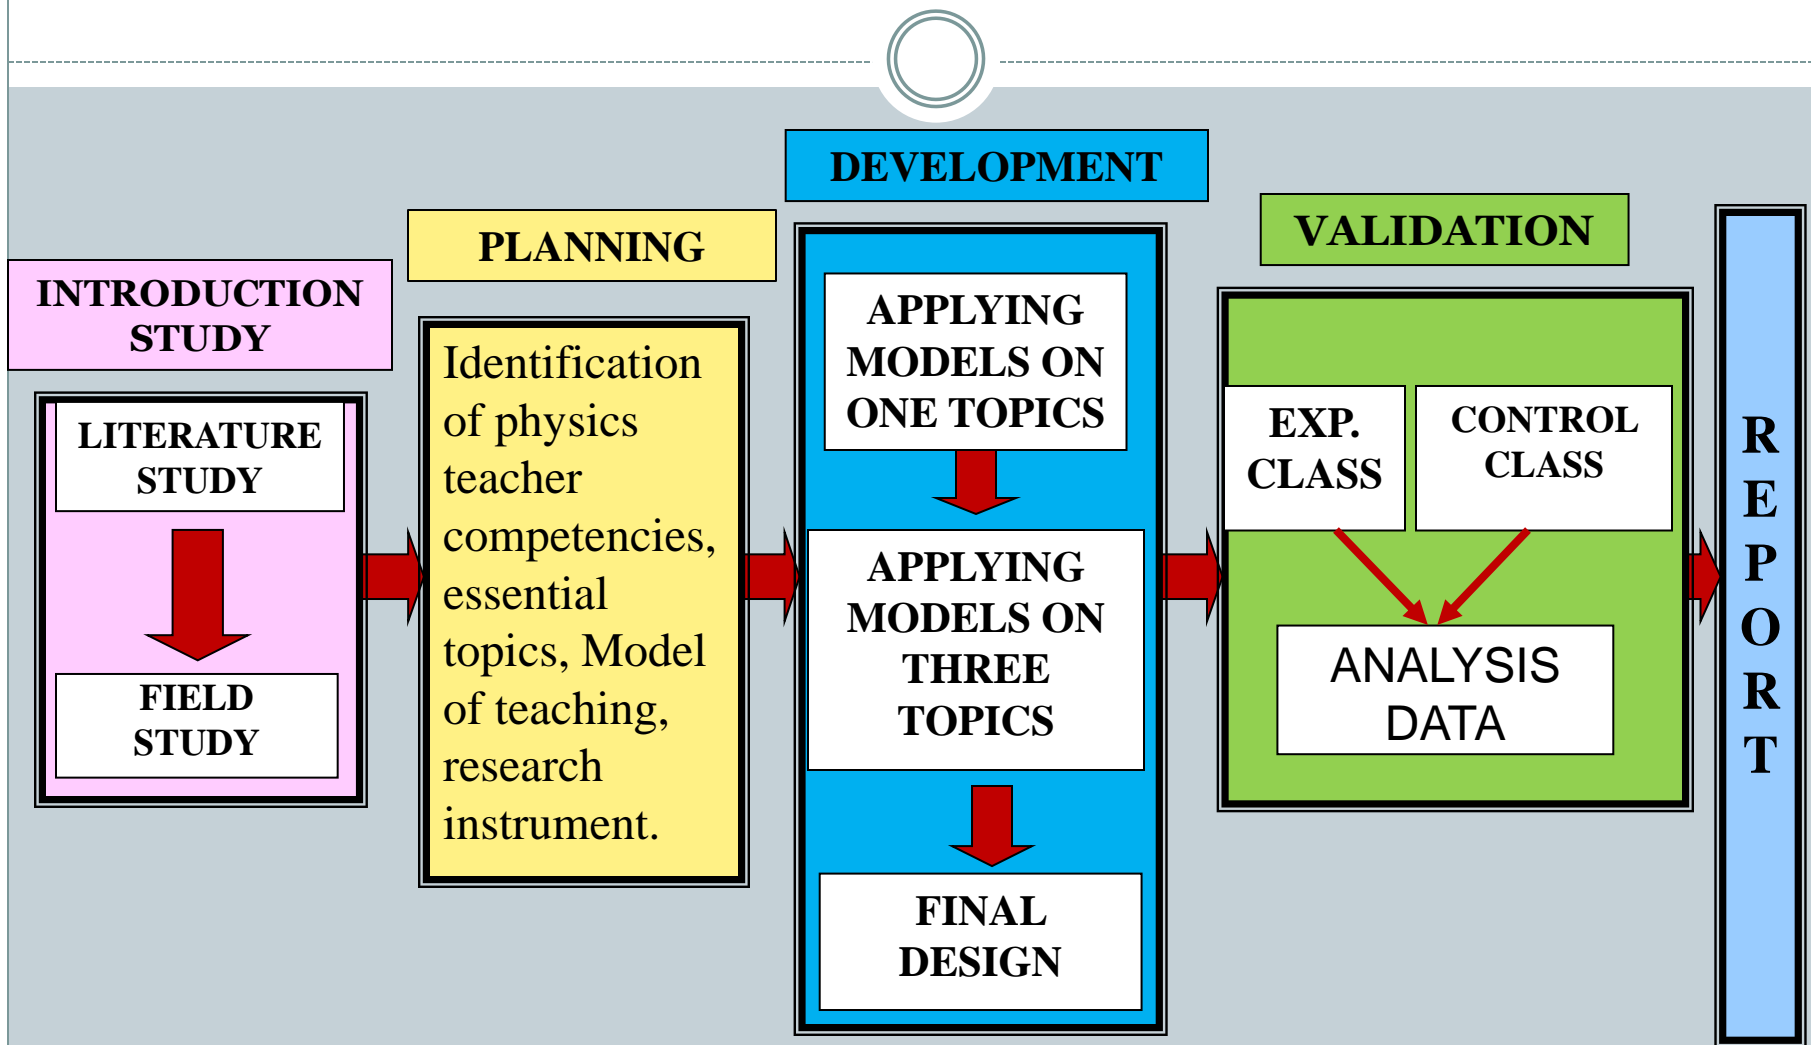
INTRODUCTION STUDY

LITERATURE STUDY

FIELD STUDY

PLANNING

Identification of physics teacher competencies, essential topics, Model of teaching, research instrument.

DEVELOPMENT

APPLYING MODELS ON ONE TOPICS

APPLYING MODELS ON THREE TOPICS

FINAL DESIGN

VALIDATION

EXP. CLASS

CONTROL CLASS

ANALYSIS DATA

REPORT